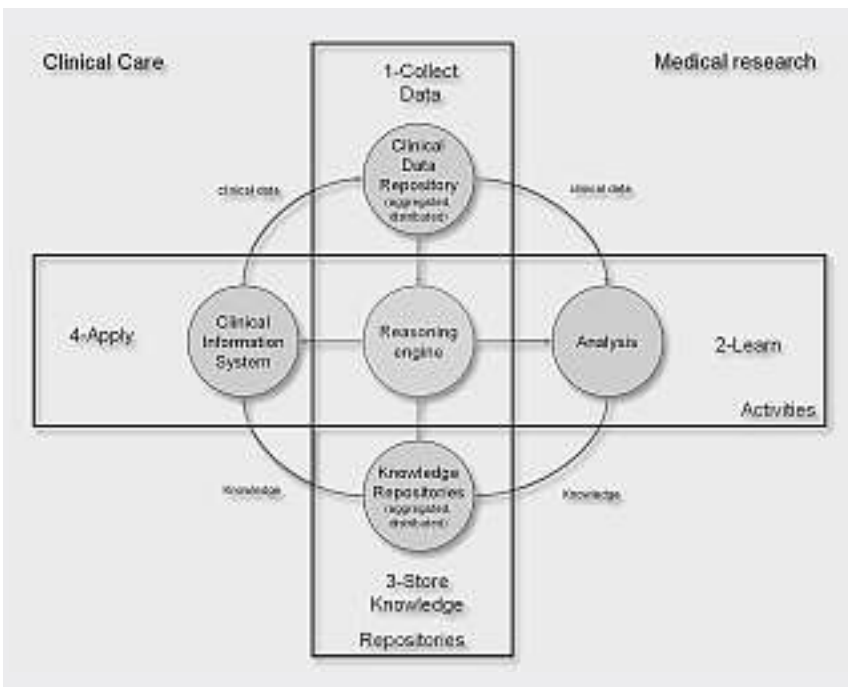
Clinical Care

1-Collect Data

Medical research

Clinical Data Repository (aggregated, distributed)

clinical data

clinical data

4-Apply

Clinical Information System

Reasoning engine

Analysis

2-Learn

Activities

Knowledge

Knowledge Repositories (aggregated, distributed)

Knowledge

3-Store Knowledge

Repositories